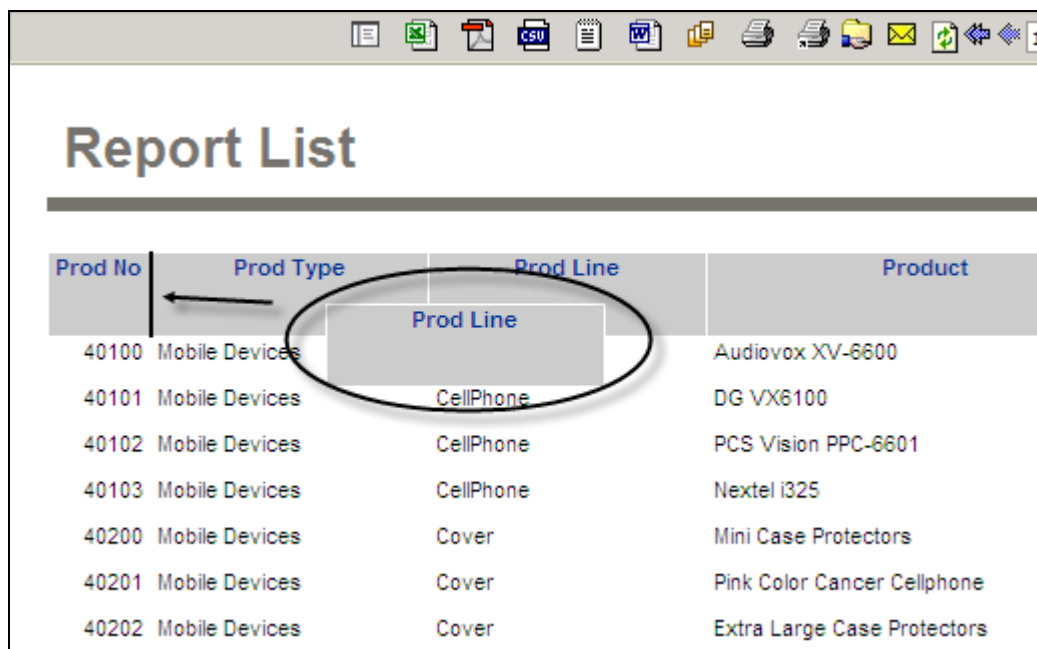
Report List

Prod Line

| Prod No | Prod Type | Prod Line | Product |
|---|---|---|---|
| 40100 | Mobile Devices | | Audiovox XV-6600 |
| 40101 | Mobile Devices | CellPhone | DG VX6100 |
| 40102 | Mobile Devices | CellPhone | PCS Vision PPC-6601 |
| 40103 | Mobile Devices | CellPhone | Nextel i325 |
| 40200 | Mobile Devices | Cover | Mini Case Protectors |
| 40201 | Mobile Devices | Cover | Pink Color Cancer Cellphone |
| 40202 | Mobile Devices | Cover | Extra Large Case Protectors |